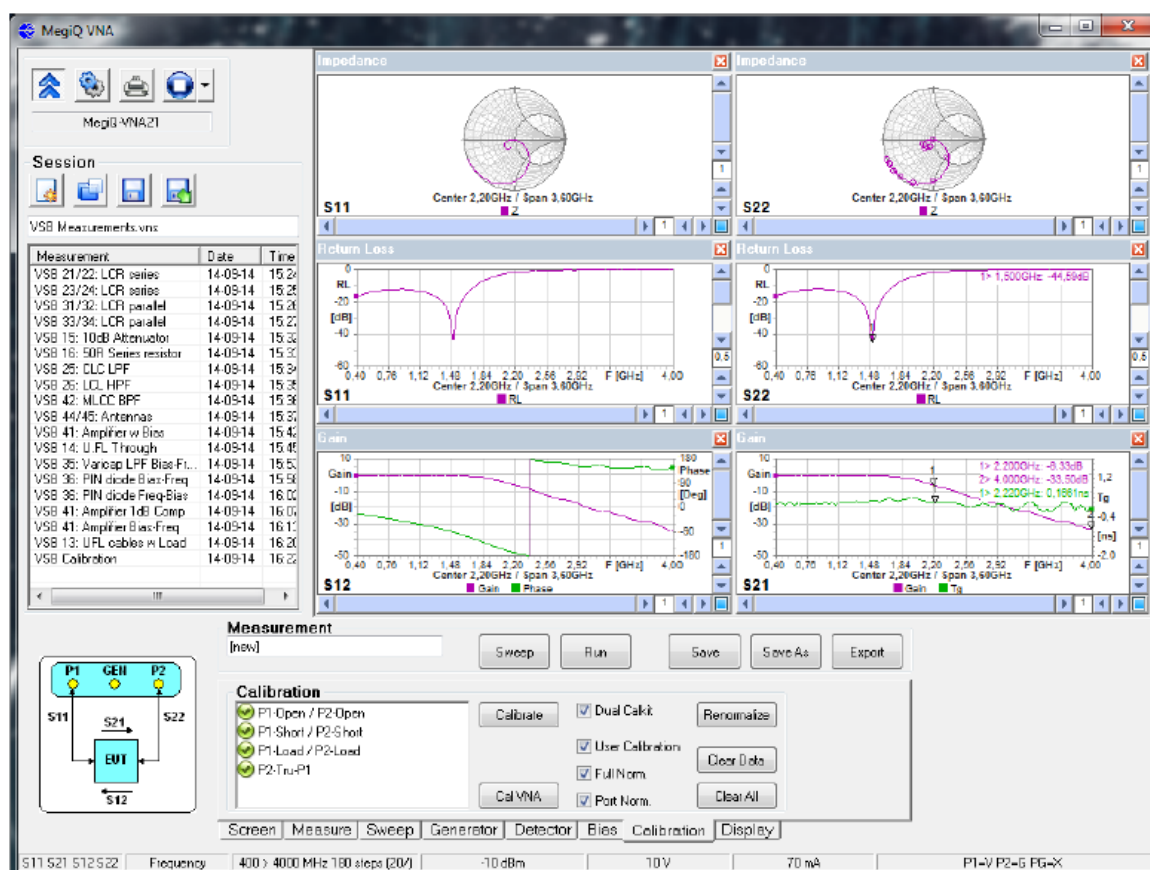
MegiQ VNA

MegiQ-VNA21

Session

VSB Measurements.vns

| Measurement | Date | Time |
|---|---|---|
| VSB 21/22: LCR series | 14-09-14 | 15:24 |
| VSB 23/24: LCR series | 14-09-14 | 15:25 |
| VSB 31/32: LCR parallel | 14-09-14 | 15:26 |
| VSB 33/34: LCR parallel | 14-09-14 | 15:27 |
| VSB 15: 10dB Attenuator | 14-09-14 | 15:32 |
| VSB 16: 50R Series resistor | 14-09-14 | 15:33 |
| VSB 25: CLC LPF | 14-09-14 | 15:34 |
| VSB 26: LCL HPF | 14-09-14 | 15:35 |
| VSB 42: MLCC BPF | 14-09-14 | 15:36 |
| VSB 44/45: Antennas | 14-09-14 | 15:37 |
| VSB 41: Amplifier w Bias | 14-09-14 | 15:42 |
| VSB 14: U.FL Through | 14-09-14 | 15:45 |
| VSB 35: Varicap LPF Bias-Fr... | 14-09-14 | 15:53 |
| VSB 36: PIN diode Bias-Freq | 14-09-14 | 15:58 |
| VSB 36: PIN diode Freq-Bias | 14-09-14 | 16:00 |
| VSB 41: Amplifier 1dB Comp | 14-09-14 | 16:07 |
| VSB 41: Amplifier Bias-Freq | 14-09-14 | 16:13 |
| VSB 13: UFL cables w Load | 14-09-14 | 16:20 |
| VSB Calibration | 14-09-14 | 16:22 |

Impedance
Center 2,20GHz / Span 3,60GHz
S11 Z

Impedance
Center 2,20GHz / Span 3,60GHz
S22 Z

Return Loss
0 RL -20 [dB] -40 -60
0,40 0,76 1,12 1,48 1,84 2,20 2,56 2,92 F [GHz] 4,00
Center 2,20GHz / Span 3,60GHz
S11 RL

Return Loss
1> 1,500GHz: -44,59dB
0 RL -20 [dB] -40 -60
0,40 0,76 1,12 1,48 1,84 2,20 2,56 2,92 F [GHz] 4,00
Center 2,20GHz / Span 3,60GHz
S22 RL

Gain
10 Gain -10 [dB] -30 -50
180 Phase 90 [Deg] 0 -90 -180
0,40 0,76 1,12 1,48 1,84 2,20 2,56 2,92 F [GHz] 4,00
Center 2,20GHz / Span 3,60GHz
S12 Gain Phase

Gain
1> 2,200GHz: -8,33dB
2> 4,000GHz: -33,50dB
1> 2,220GHz: 0,1861ns
10 Gain -10 [dB] -30 -50
1,2 Tg -0,4 [ns] -2,0
0,40 0,76 1,12 1,48 1,84 2,20 2,56 2,92 F [GHz] 4,00
Center 2,20GHz / Span 3,60GHz
S21 Gain Tg

Measurement
[new]
Sweep Run Save Save As Export

P1 GEN P2
S11 S21 S22
EUT
S12

Calibration
P1-Open / P2-Open
P1-Short / P2-Short
P1-Load / P2-Load
P2-Tru-P1
Calibrate
Cal VNA
Dual Calkit
User Calibration
Full Norm.
Port Norm.
Renormalize
Clear Data
Clear All

Screen Measure Sweep Generator Detector Bias Calibration Display

S11 S21 S12 S22 | Frequency | 400 > 4000 MHz 180 steps (20/) | -10 dBm | 10 V | 70 mA | P1=V P2=G PG=X